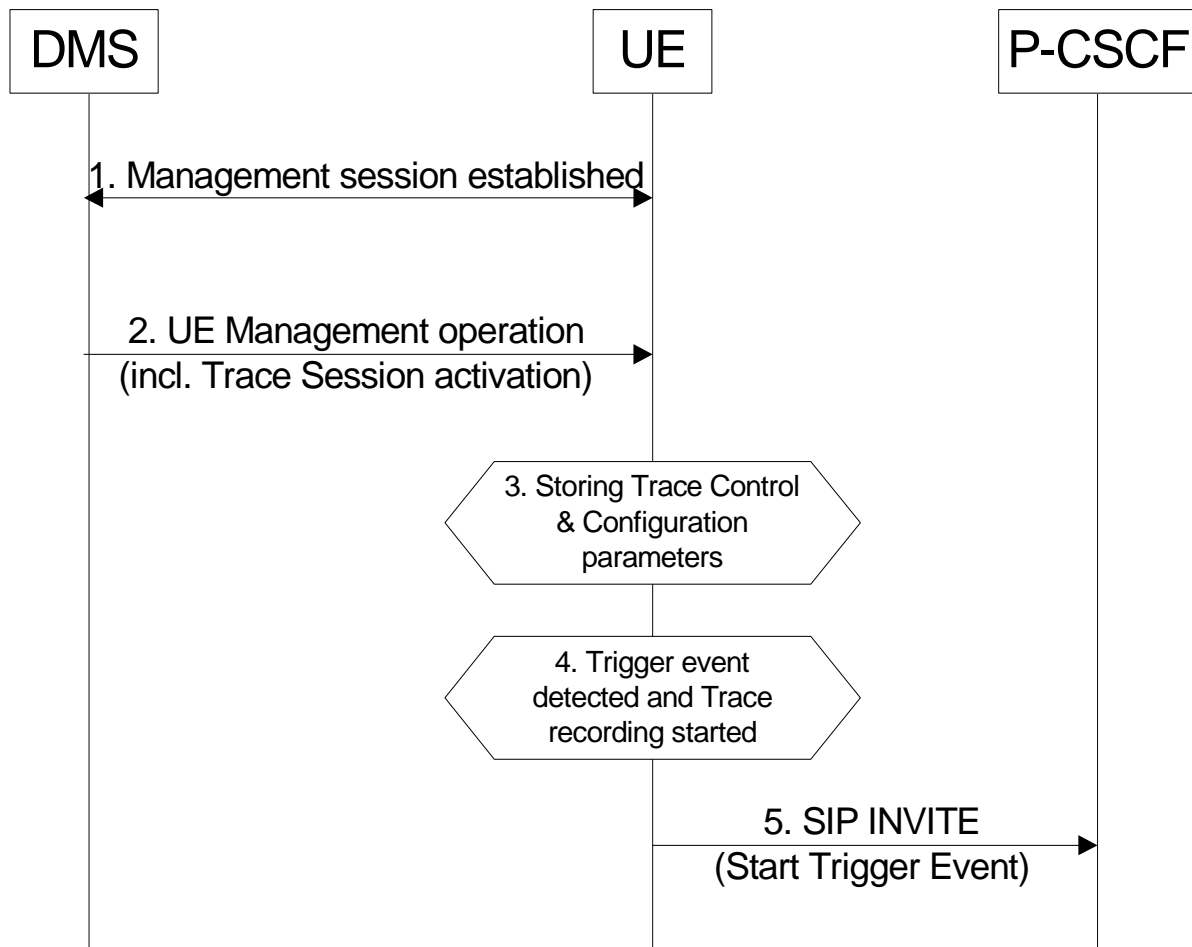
DMS

UE

P-CSCF

1. Management session established

2. UE Management operation (incl. Trace Session activation)

3. Storing Trace Control & Configuration parameters

4. Trigger event detected and Trace recording started

5. SIP INVITE (Start Trigger Event)